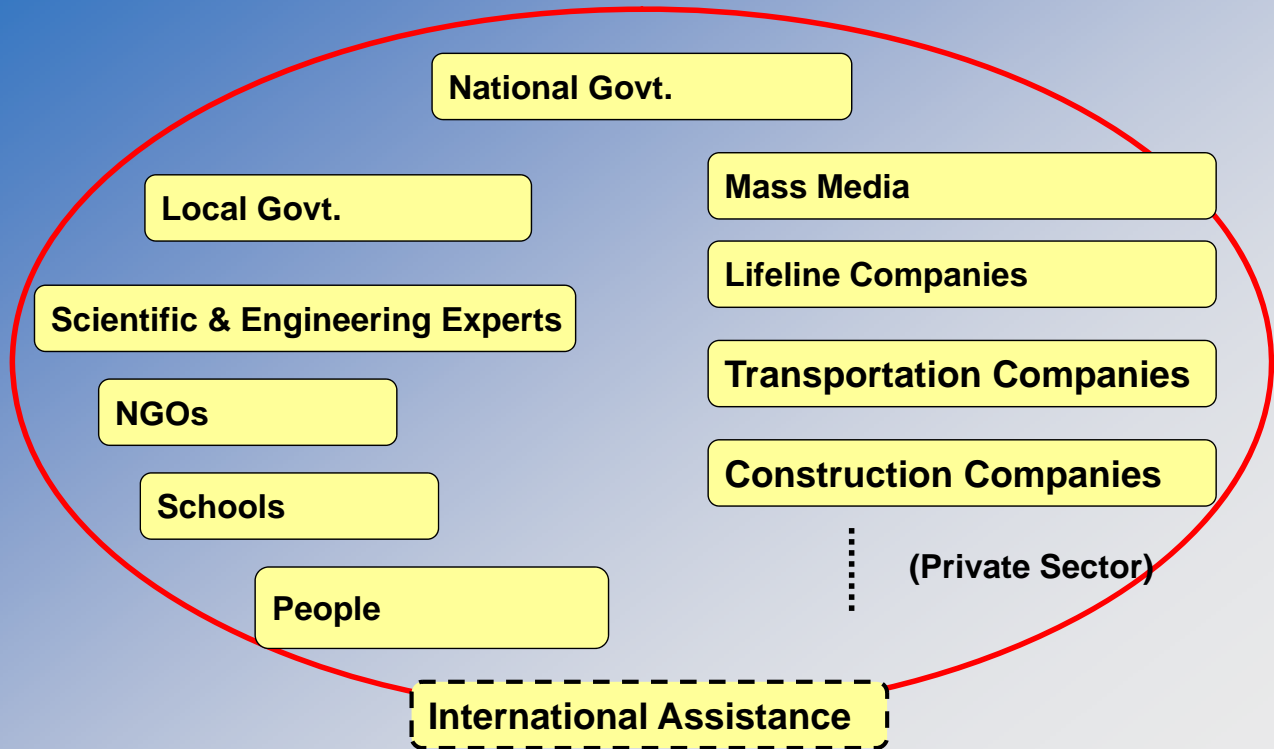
National Govt.

Local Govt.

Mass Media

Lifeline Companies

Scientific & Engineering Experts

Transportation Companies

NGOs

Construction Companies

Schools

(Private Sector)

People

International Assistance